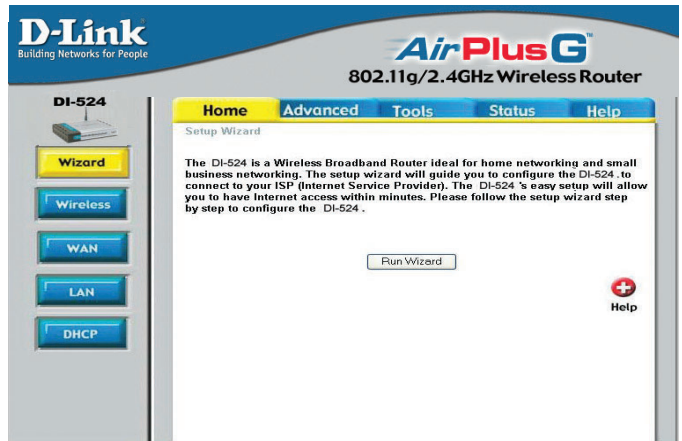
D-Link
Building Networks for People

AirPlusG
802.11g/2.4GHz Wireless Router

DI-524

Wizard
Wireless
WAN
LAN
DHCP

Home
Advanced
Tools
Status
Help

Setup Wizard

The DI-524 is a Wireless Broadband Router ideal for home networking and small business networking. The setup wizard will guide you to configure the DI-524 .to connect to your ISP (Internet Service Provider). The DI-524 's easy setup will allow you to have Internet access within minutes. Please follow the setup wizard step by step to configure the DI-524 .

Run Wizard

Help